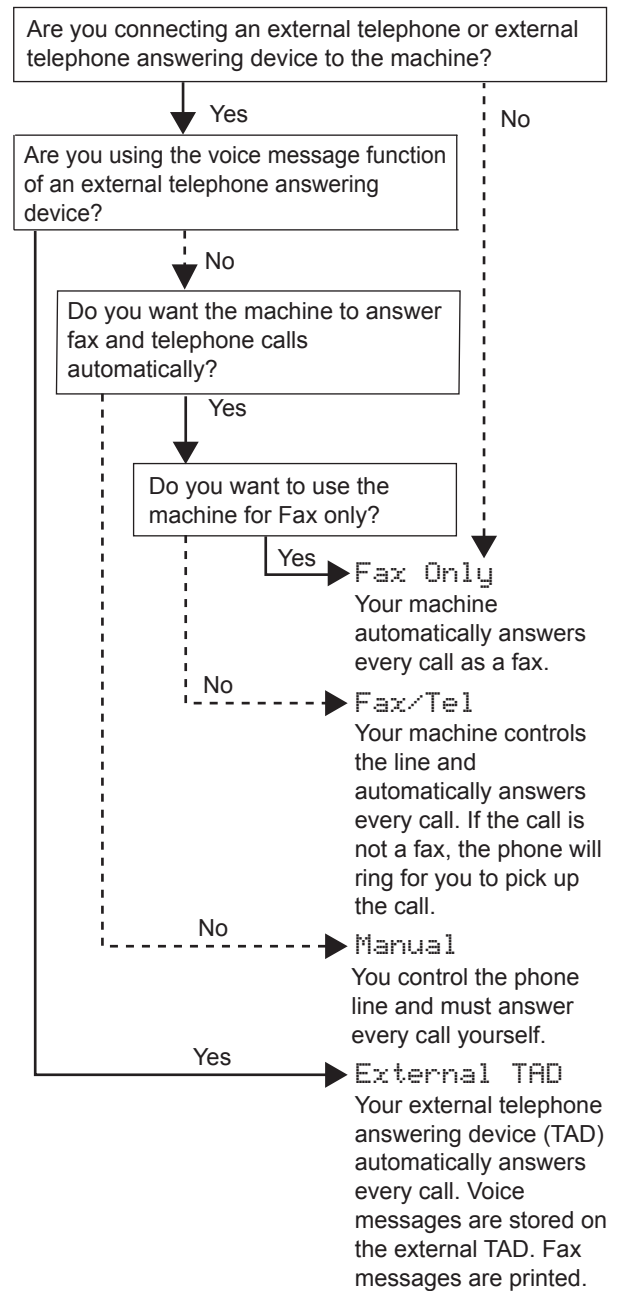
Are you connecting an external telephone or external telephone answering device to the machine?

Yes

No

Are you using the voice message function of an external telephone answering device?

No

Do you want the machine to answer fax and telephone calls automatically?

Yes

Do you want to use the machine for Fax only?

Yes

Fax Only
Your machine automatically answers every call as a fax.

No

Fax/Tel
Your machine controls the line and automatically answers every call. If the call is not a fax, the phone will ring for you to pick up the call.

No

Manual
You control the phone line and must answer every call yourself.

Yes

External TAD
Your external telephone answering device (TAD) automatically answers every call. Voice messages are stored on the external TAD. Fax messages are printed.